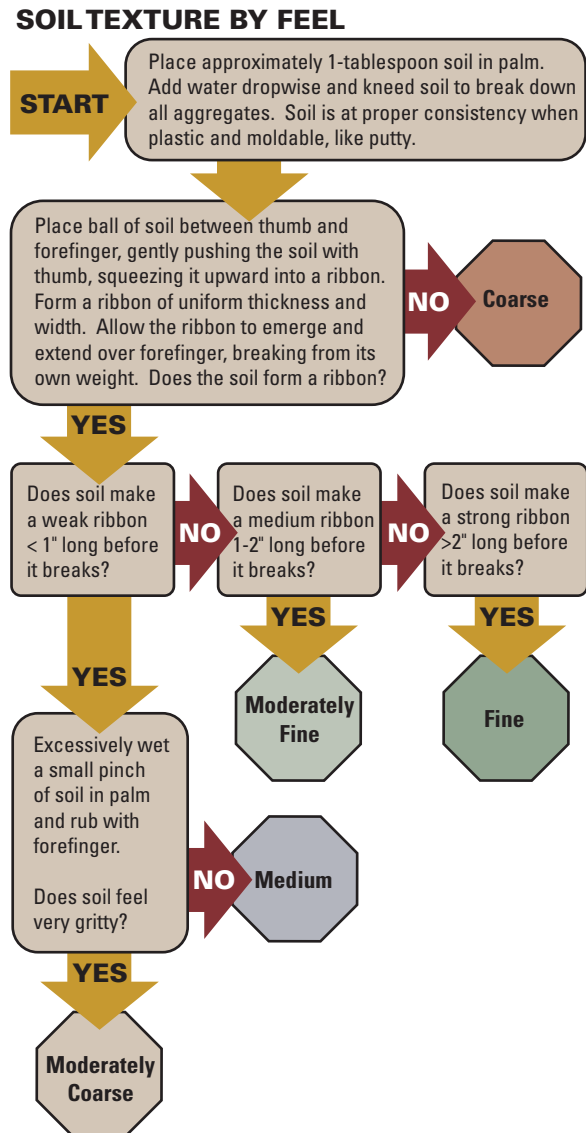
SOIL TEXTURE BY FEEL

START

Place approximately 1-tablespoon soil in palm. Add water dropwise and kneed soil to break down all aggregates. Soil is at proper consistency when plastic and moldable, like putty.

Place ball of soil between thumb and forefinger, gently pushing the soil with thumb, squeezing it upward into a ribbon. Form a ribbon of uniform thickness and width. Allow the ribbon to emerge and extend over forefinger, breaking from its own weight. Does the soil form a ribbon?

NO

Coarse

YES

Does soil make a weak ribbon < 1" long before it breaks?

NO

Does soil make a medium ribbon 1-2" long before it breaks?

NO

Does soil make a strong ribbon >2" long before it breaks?

YES

Moderately Fine

YES

Fine

YES

Excessively wet a small pinch of soil in palm and rub with forefinger.

Does soil feel very gritty?

NO

Medium

YES

Moderately Coarse